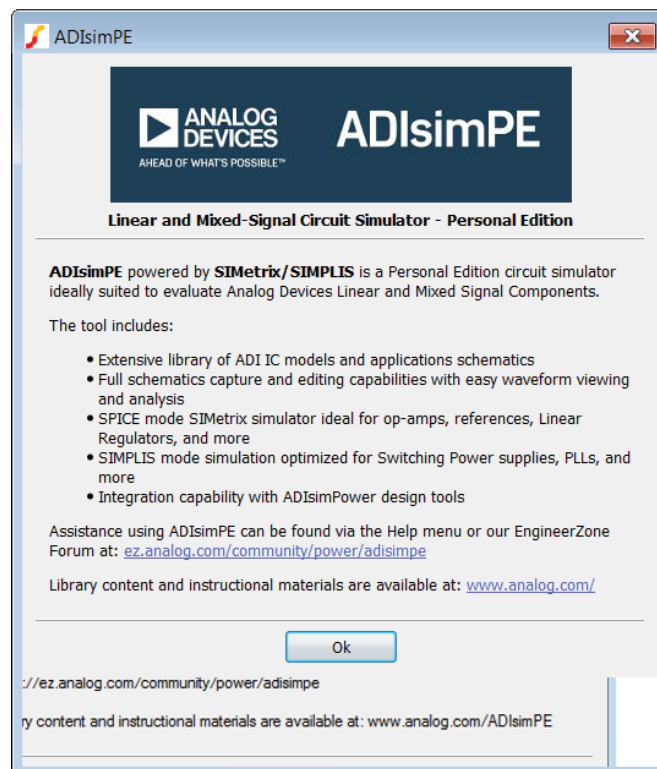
ADIsimPE

ANALOG DEVICES
AHEAD OF WHAT'S POSSIBLE™

ADIsimPE

Linear and Mixed-Signal Circuit Simulator - Personal Edition

**ADIsimPE** powered by **SIMetrix/SIMPLIS** is a Personal Edition circuit simulator ideally suited to evaluate Analog Devices Linear and Mixed Signal Components.

The tool includes:

- Extensive library of ADI IC models and applications schematics
- Full schematics capture and editing capabilities with easy waveform viewing and analysis
- SPICE mode SIMetrix simulator ideal for op-amps, references, Linear Regulators, and more
- SIMPLIS mode simulation optimized for Switching Power supplies, PLLs, and more
- Integration capability with ADIsimPower design tools

Assistance using ADIsimPE can be found via the Help menu or our EngineerZone Forum at: ez.analog.com/community/power/adisimpe

Library content and instructional materials are available at: www.analog.com/

Ok

://ez.analog.com/community/power/adisimpe

y content and instructional materials are available at: www.analog.com/ADIsimPE